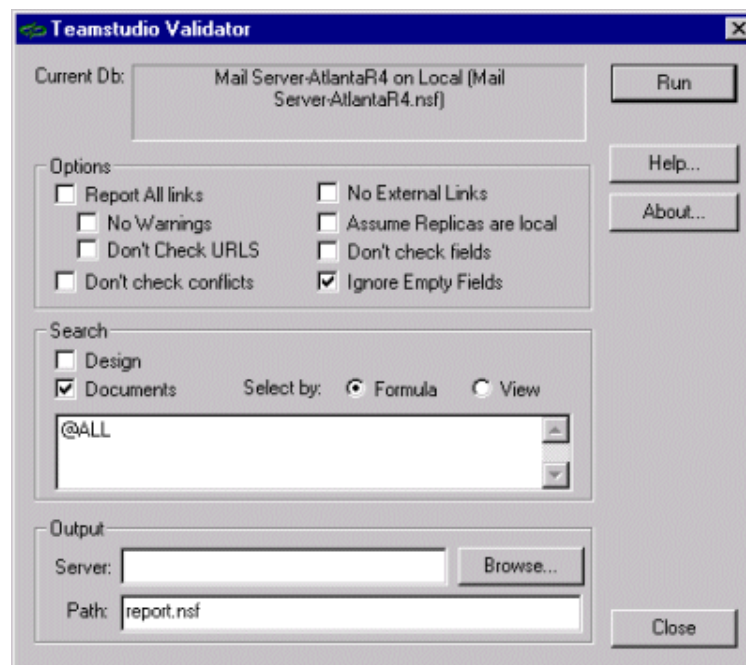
Teamstudio Validator

Current Db: Mail Server-AtlantaR4 on Local (Mail Server-AtlantaR4.nsf)

Run

Help...

About...

Options
Report All links
No Warnings
Don't Check URLS
Don't check conflicts
No External Links
Assume Replicas are local
Don't check fields
Ignore Empty Fields

Search
Design
Documents
Select by: Formula View
@ALL

Output
Server:
Browse...
Path: report.nsf

Close